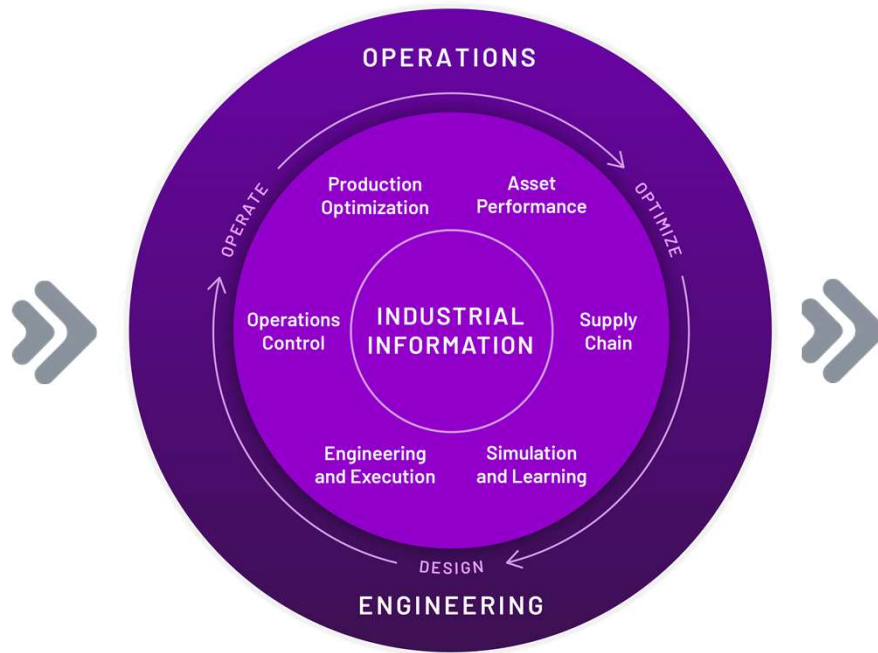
OPERATIONS

OPERATE

OPTIMIZE

Production Optimization

Asset Performance

Operations Control

INDUSTRIAL INFORMATION

Supply Chain

Engineering and Execution

Simulation and Learning

DESIGN

ENGINEERING